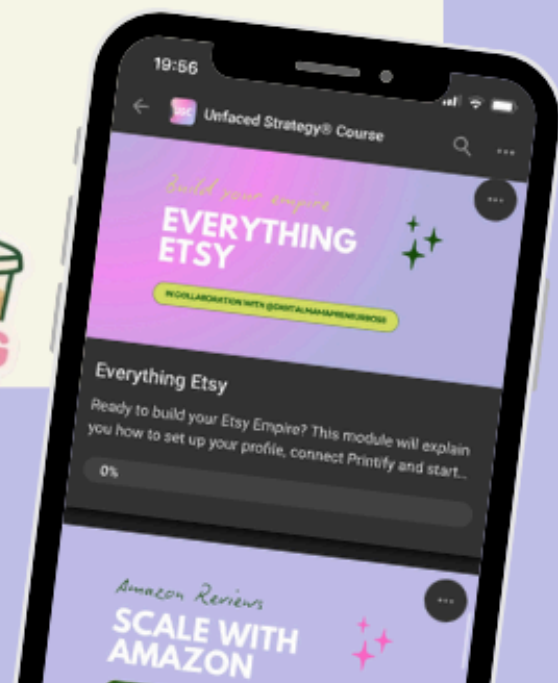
19:56

Unfaced Strategy® Course

build your empire
EVERYTHING ETSY
IN COLLABORATION WITH @DIGITALMAMAPRENEUR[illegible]

Everything Etsy
Ready to build your Etsy Empire? This module will explain you how to set up your profile, connect Printify and start...
0%

Amazon Reviews
SCALE WITH AMAZON